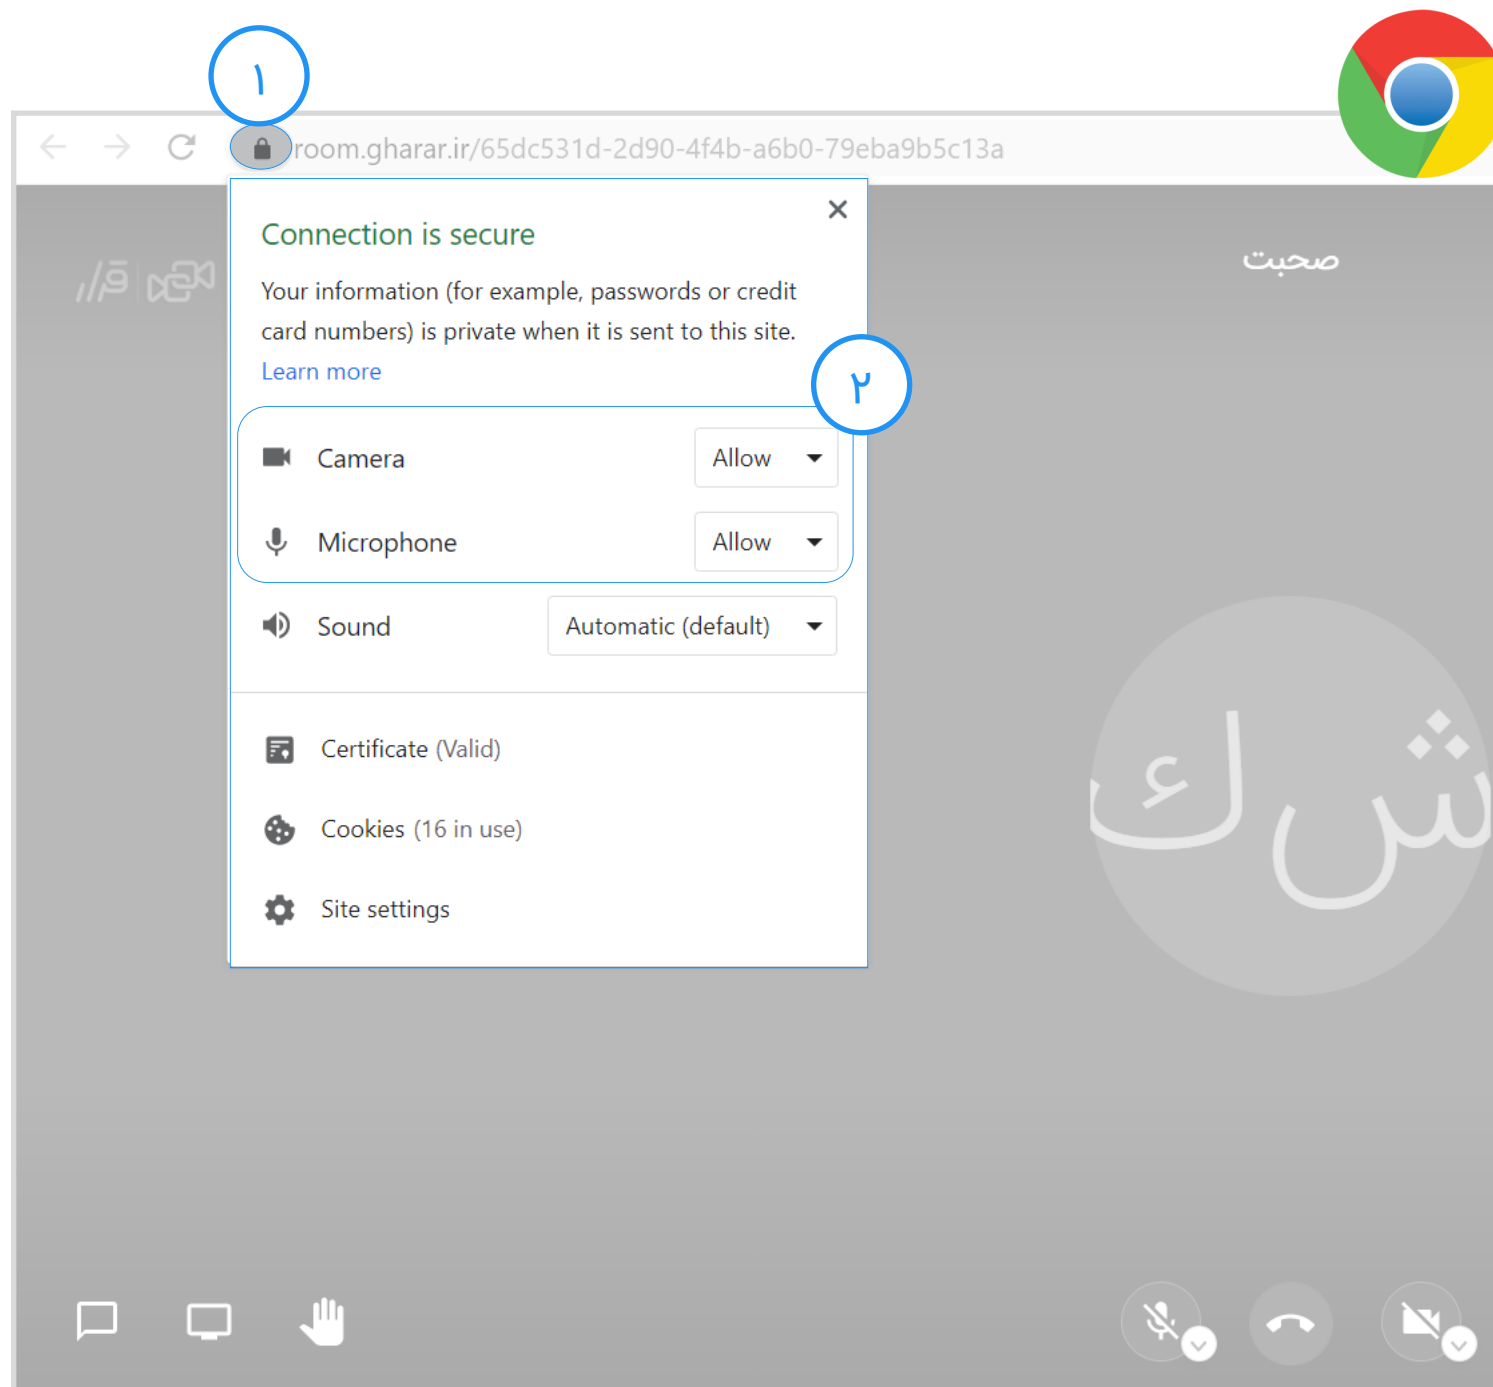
١

room.gharar.ir/65dc531d-2d90-4f4b-a6b0-79eba9b5c13a

Connection is secure

Your information (for example, passwords or credit card numbers) is private when it is sent to this site. Learn more

٢

Camera Allow

Microphone Allow

Sound Automatic (default)

Certificate (Valid)

Cookies (16 in use)

Site settings

قرار

صحبت

ش ك